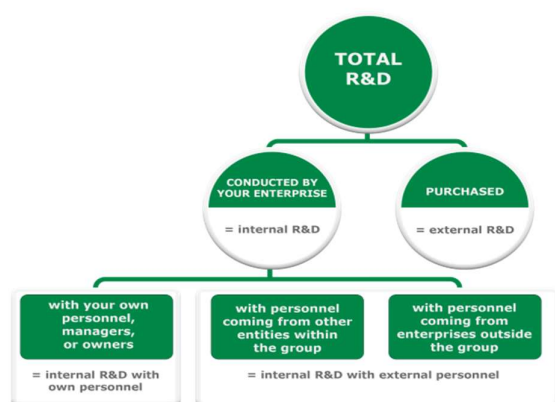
TOTAL R&D

CONDUCTED BY YOUR ENTERPRISE

= internal R&D

PURCHASED

= external R&D

with your own personnel, managers, or owners

= internal R&D with own personnel

with personnel coming from other entities within the group

with personnel coming from enterprises outside the group

= internal R&D with external personnel